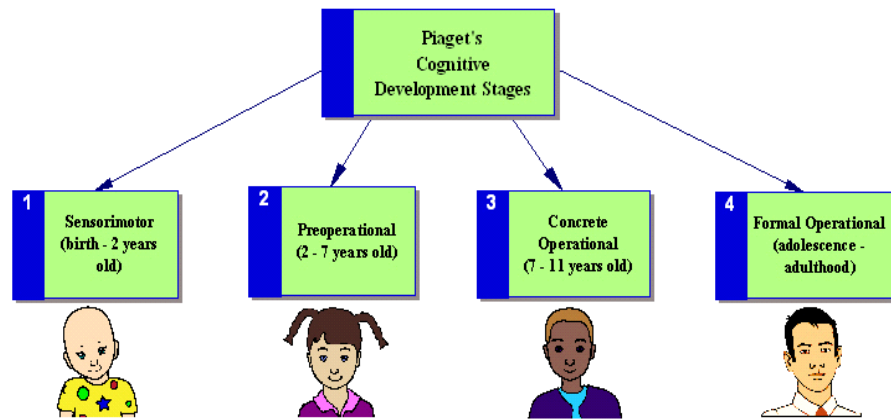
Piaget's Cognitive Development Stages

1
Sensorimotor (birth - 2 years old)

2
Preoperational (2 - 7 years old)

3
Concrete Operational (7 - 11 years old)

4
Formal Operational (adolescence - adulthood)